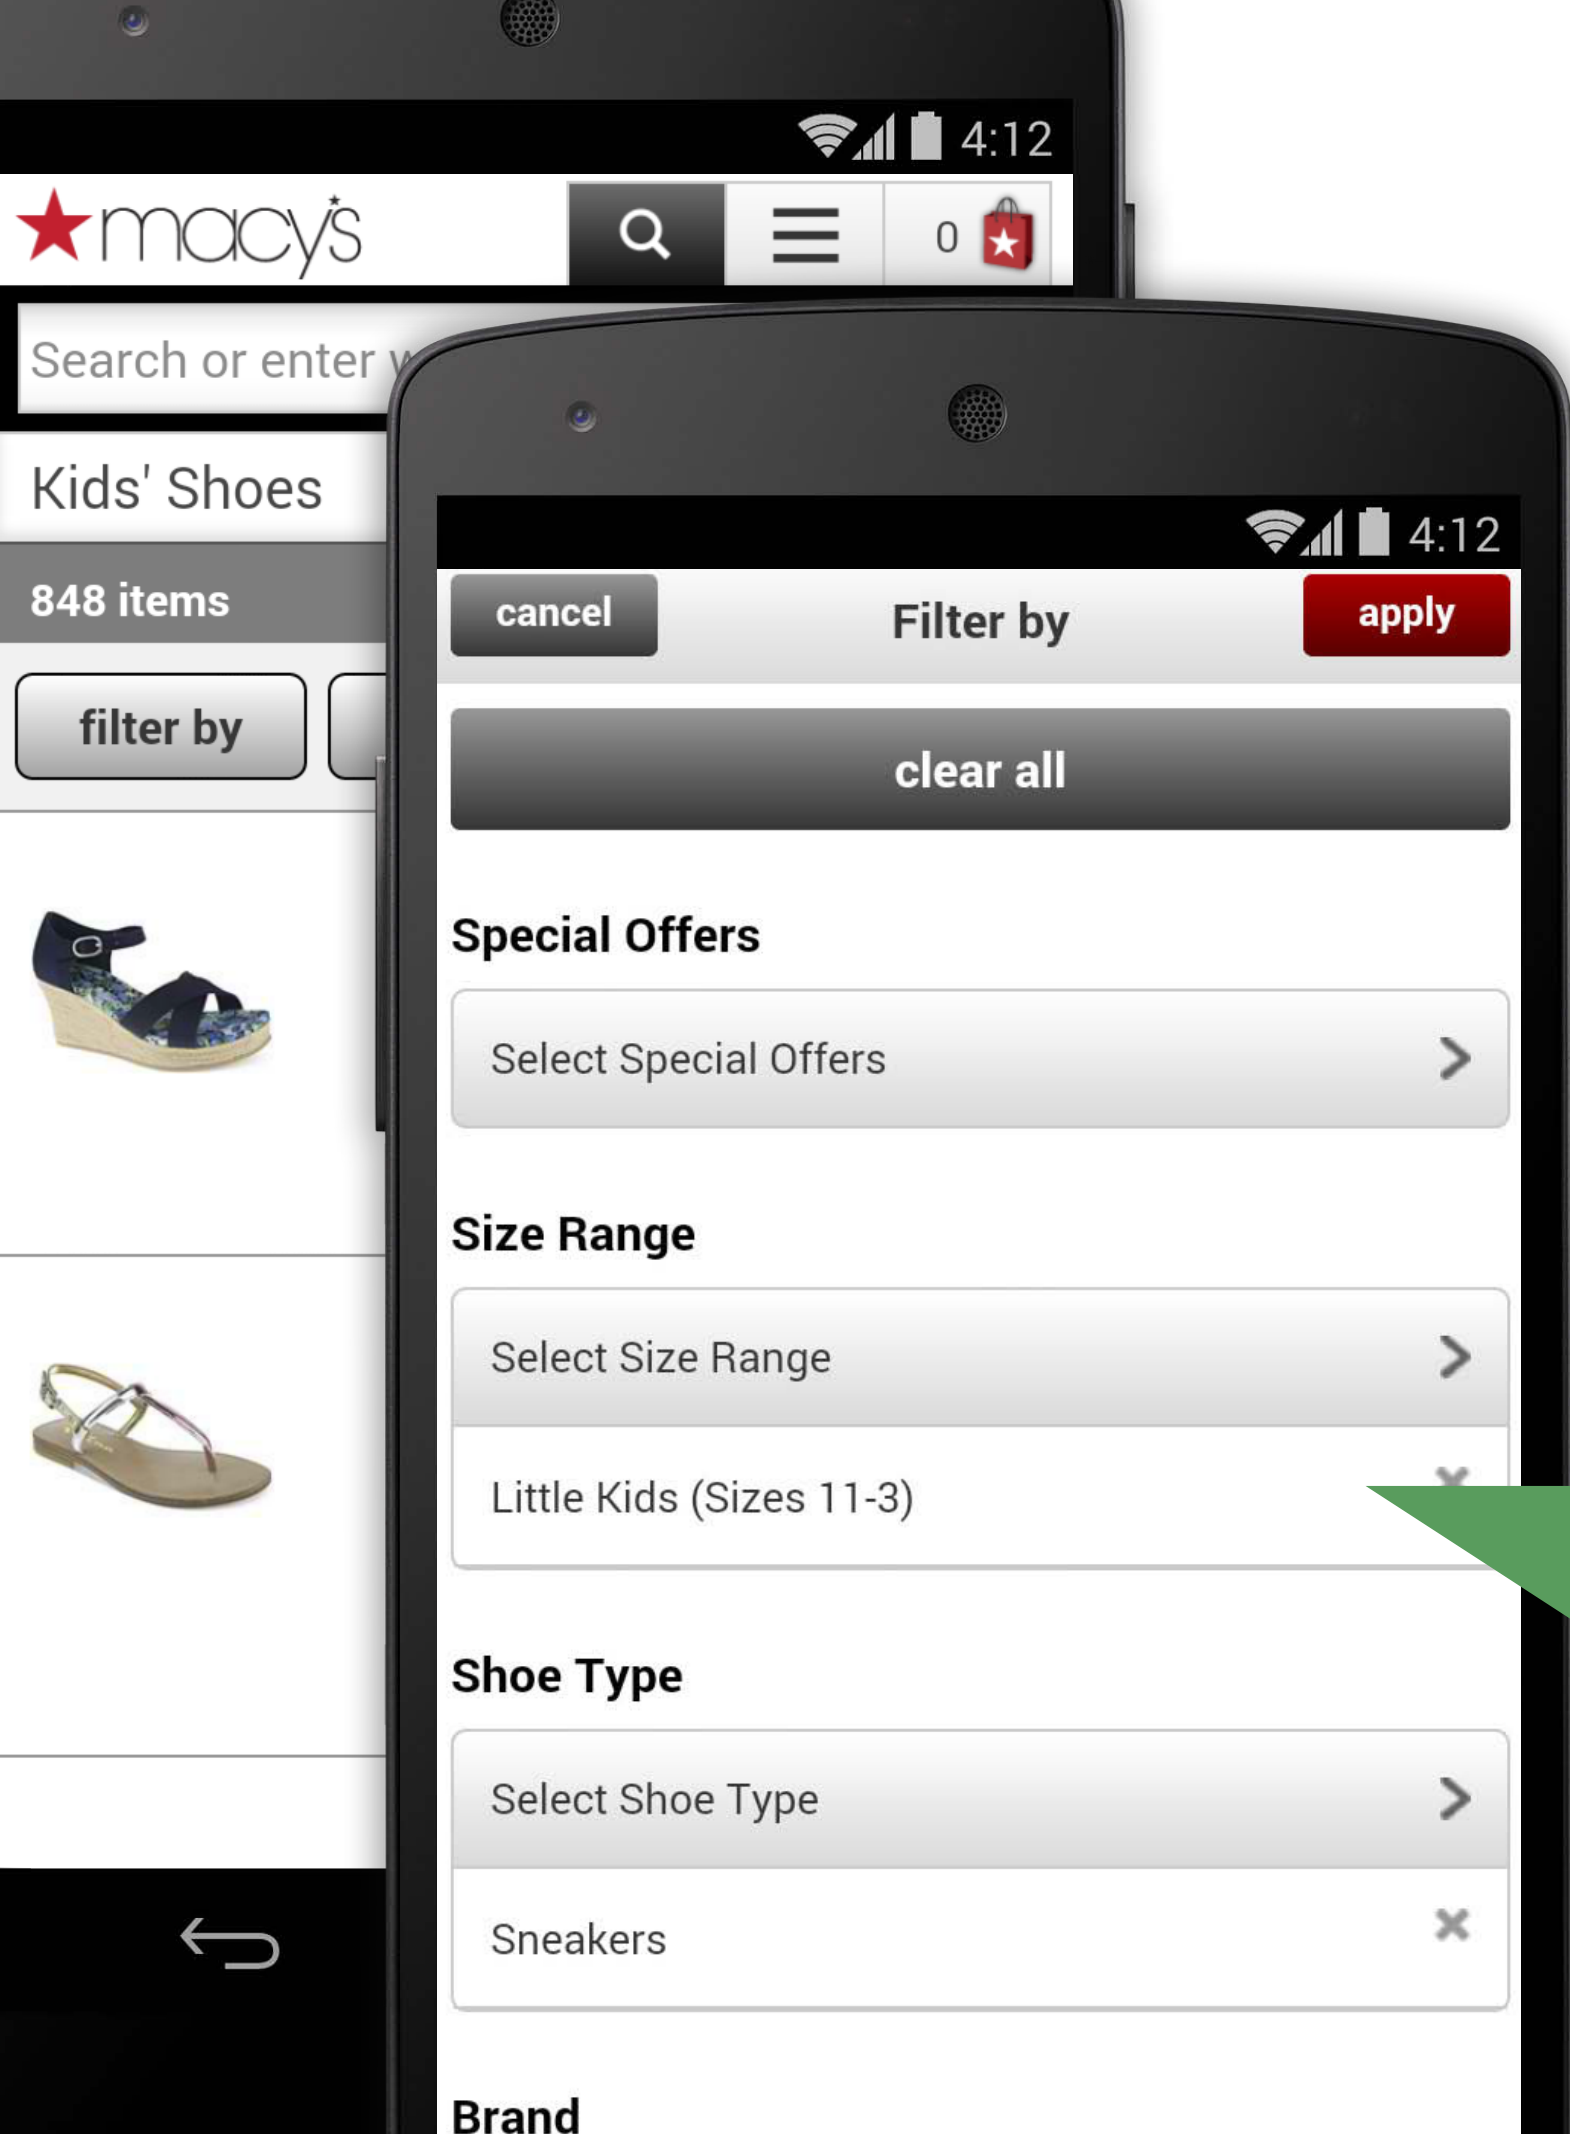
4:12

macy's

0

Search or enter w

Kids' Shoes

848 items

filter by

4:12

cancel

Filter by

apply

clear all

Special Offers

Select Special Offers

Size Range

Select Size Range

Little Kids (Sizes 11-3)

Shoe Type

Select Shoe Type

Sneakers

Brand